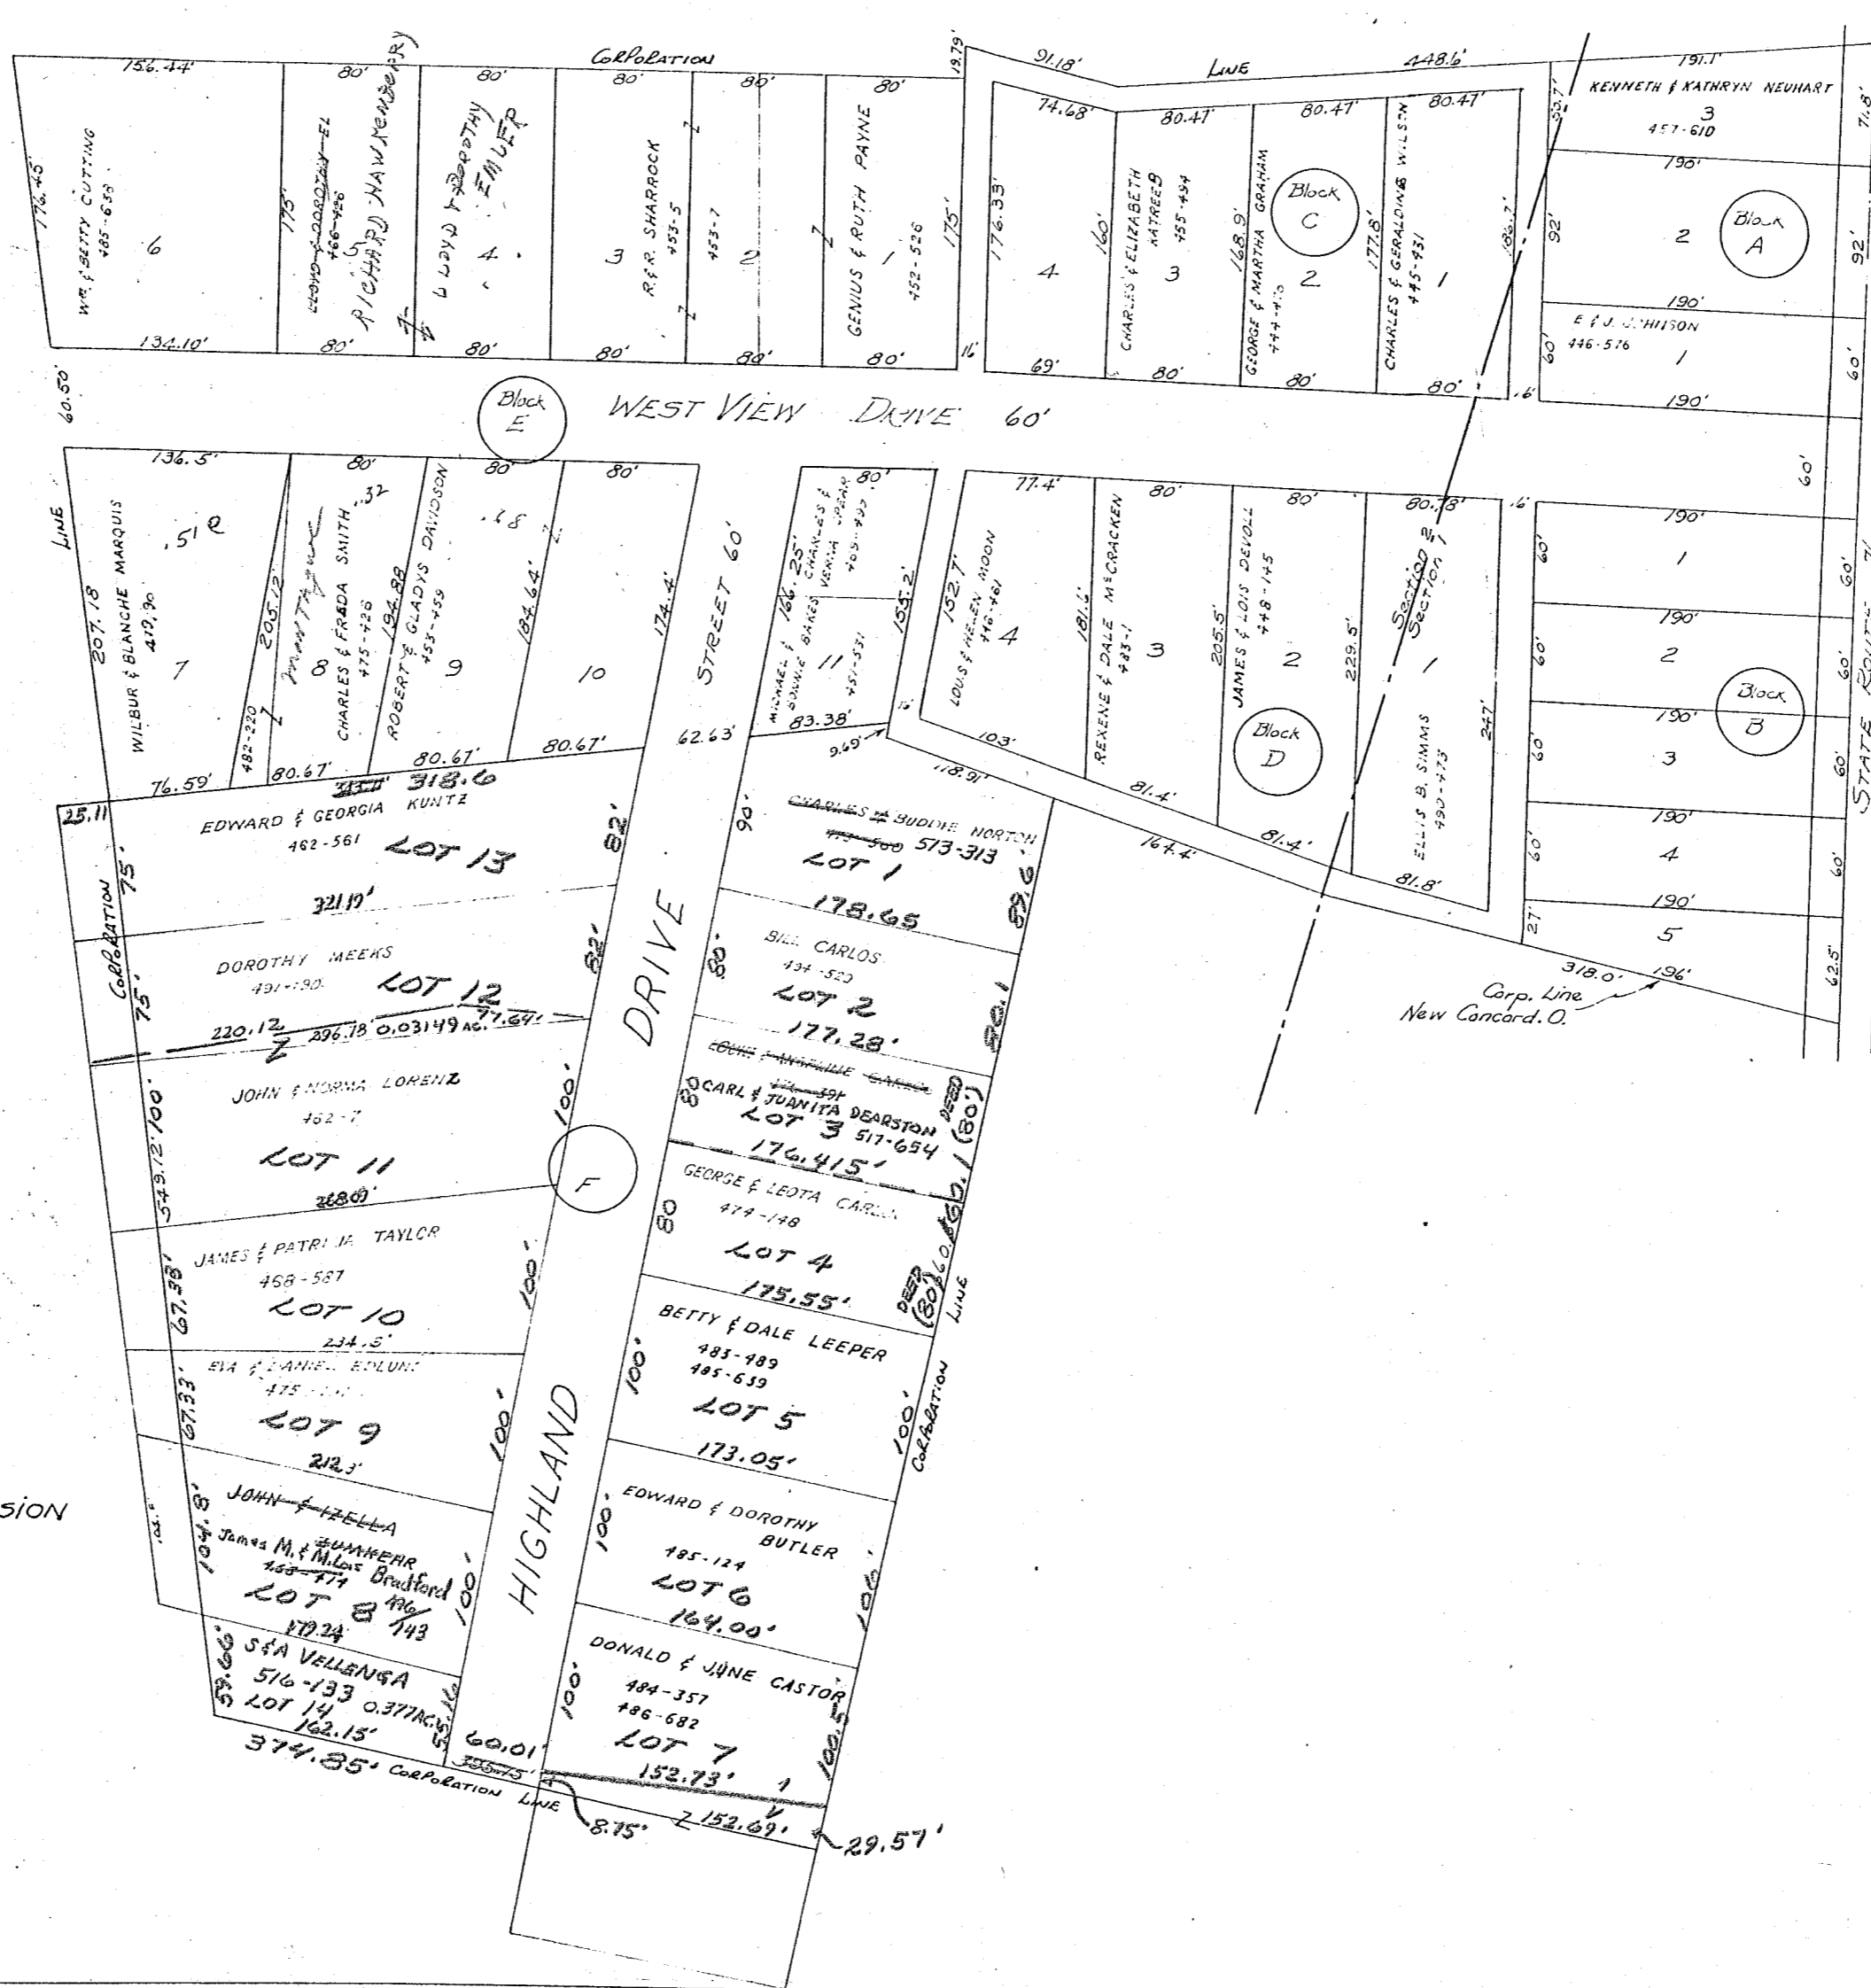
CORPORATION LINE

156.44' 80' 80' 80' 80' 80' 19.79' 91.18' 448.6' 191.1'

176.45' WM & BETTY CUTTING 485-658 6
175' LLOYD & DOROTHY EL 466-426 5 RICHARD HAWKENBERRY
LLOYD & DOROTHY EMLER 4
R & R SHARROCK 453-5 3
453-7 2
GENIUS & RUTH PAYNE 452-526 1 175'
134.10' 80' 80' 80' 80' 80' 16'

74.68' 80.47' 80.47' 80.47'
176.33' 4 160'
CHARLES & ELIZABETH KATREEB 455-494 3
168.9' GEORGE & MARTHA GRAHAM 444-410 2
Block C
177.8' CHARLES & GERALDINE WILSON 445-431 1
186.7'
69' 80' 80' 80'

55.7' KENNETH & KATHRYN NEUHART 3 457-610
190' 92' 2 Block A 92'
190' E & J. HUTCHISON 446-576 1 60'
190'
71.8'

60.50' Block E WEST VIEW DRIVE 60'

136.5' 80' 80' 80'
LINE
207.18 WILBUR & BLANCHE MARQUIS 419.90 .51 7
205.12 482-220 MONTAGUE 8 .32 CHARLES & FRADA SMITH 475-426
194.88 ROBERT & GLADYS DAVIDSON 453-459 9 .18
184.64' 10 174.4'
76.59' 80.67' 80.67' 80.67'

STREET 60'
62.63'
80' CHARLES & VENIA SPEAR 453-495
166.25' MICHAEL & BONNIE BAKER 451-531 11 155.2'
83.38' 9.49'

77.4' 80' 80' 80.78' 16'
152.7' LOUIS & HELEN MOON 446-461 4
181.1' REXENE & DALE McCRACKEN 483-1 3
205.5' JAMES & LOIS DEVOLL 448-145 2 Block D
229.5' Section 2 Section 1 1 ELLIS B. SIMMS 490-473 247'
103' 81.4' 81.4' 81.8' 118.91' 164.4'

190' 60' 1 60'
190' 60' 2 60'
190' 60' 3 60' Block B
190' 60' 4 60'
190' 27' 5 62.5'
318.0' 196'
Corp. Line New Concord, O.
STATE ROUTE

25.11 318.6
EDWARD & GEORGIA KUNTZ 462-561 LOT 13 82'
CORPORATION 75'
321.9'
DOROTHY MEEKS 491-190 LOT 12 82' 75'
220.12 296.78' 0.03149 AC. 71.64'
JOHN & NORMA LORENZ 462-7 LOT 11 100'
549.12'
280'
F
JAMES & PATRICIA TAYLOR 468-587 LOT 10 67.38' 100'
234.5'
EVA & DANIEL EDLUND 475 LOT 9 67.33' 100'
212.3'
SION
JOHN & IZELLA ZUMKEHR 468-474 James M. & M.Lois Bradford 496/143 LOT 8 104.8' 100'
170.24
S & A VELLENGA 516-133 LOT 14 0.377AC. 162.15' 53.66' 55.16
60.01
374.85' CORPORATION LINE 8.15'

HIGHLAND DRIVE

90' CHARLES & BUDDIE NORTON 573-313 LOT 1 178.65 59.6
80' BILL CARLOS 434-520 LOT 2 177.28' 60.1
80 CARL & JUANITA DEARSTON LOT 3 517-654 176.415' DEED (80')
80 GEORGE & LEOTA CARLOS 474-148 LOT 4 175.55' DEED (80') 60.
100' BETTY & DALE LEEPER 483-489 485-659 LOT 5 173.05' 100' CORPORATION LINE
100' EDWARD & DOROTHY BUTLER 485-124 LOT 6 164.00' 100'
100' DONALD & JUNE CASTOR 484-357 486-682 LOT 7 152.73' 100.5
152.69' 29.57'